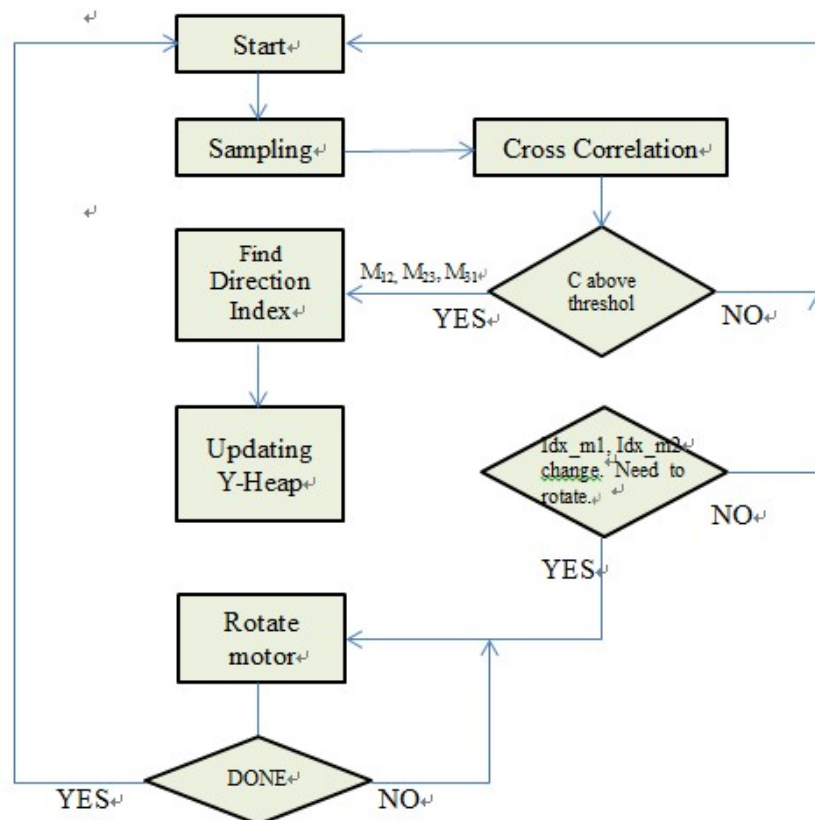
Start

Sampling

Cross Correlation

Find Direction Index

$M_{12}$, $M_{23}$, $M_{31}$

YES

C above threshol

NO

Updating Y-Heap

Idx_m1, Idx_m2 change. Need to rotate.

NO

YES

Rotate motor

YES

DONE

NO